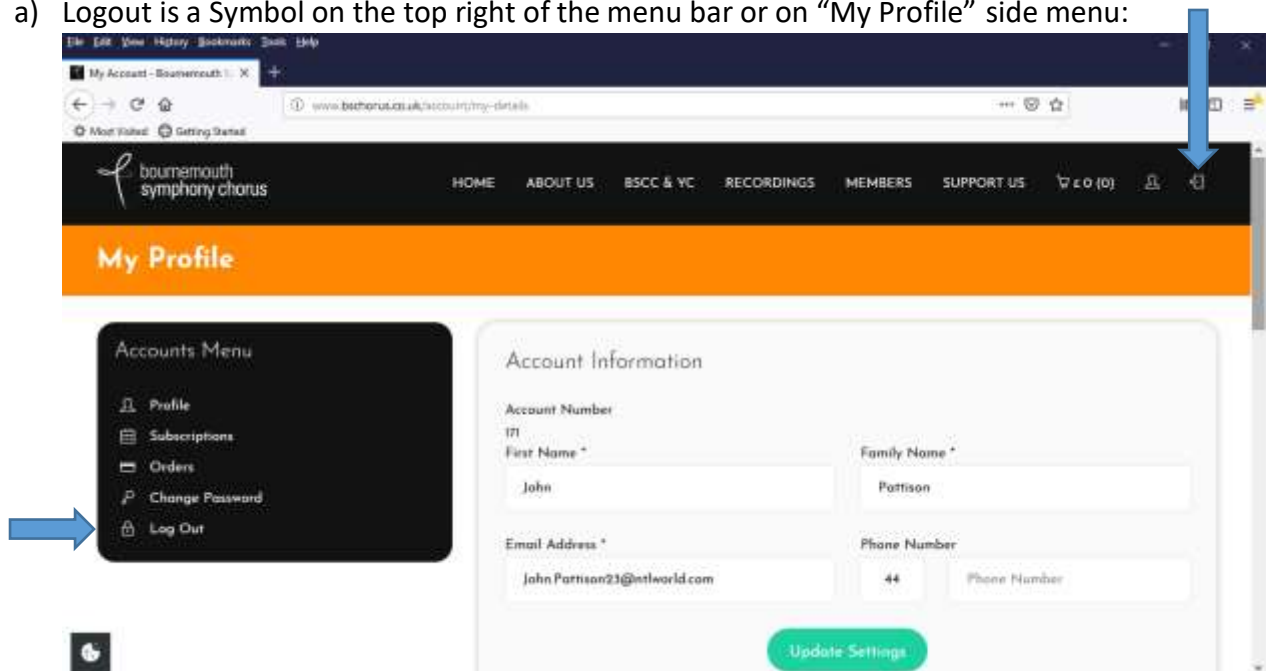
a) Logout is a Symbol on the top right of the menu bar or on "My Profile" side menu:

File Edit View History Bookmarks Tools Help

My Account - Bournemouth S ×

www.bschorus.co.uk/account/my-details

Most Visited Getting Started

bournemouth symphony chorus

HOME ABOUT US BSCC & YC RECORDINGS MEMBERS SUPPORT US £0 (0)

My Profile

Accounts Menu

Profile
Subscriptions
Orders
Change Password
Log Out

Account Information

Account Number
171

First Name *
John

Family Name *
Pattison

Email Address *
John Pattison23@ntlworld.com

Phone Number
44
Phone Number

Update Settings